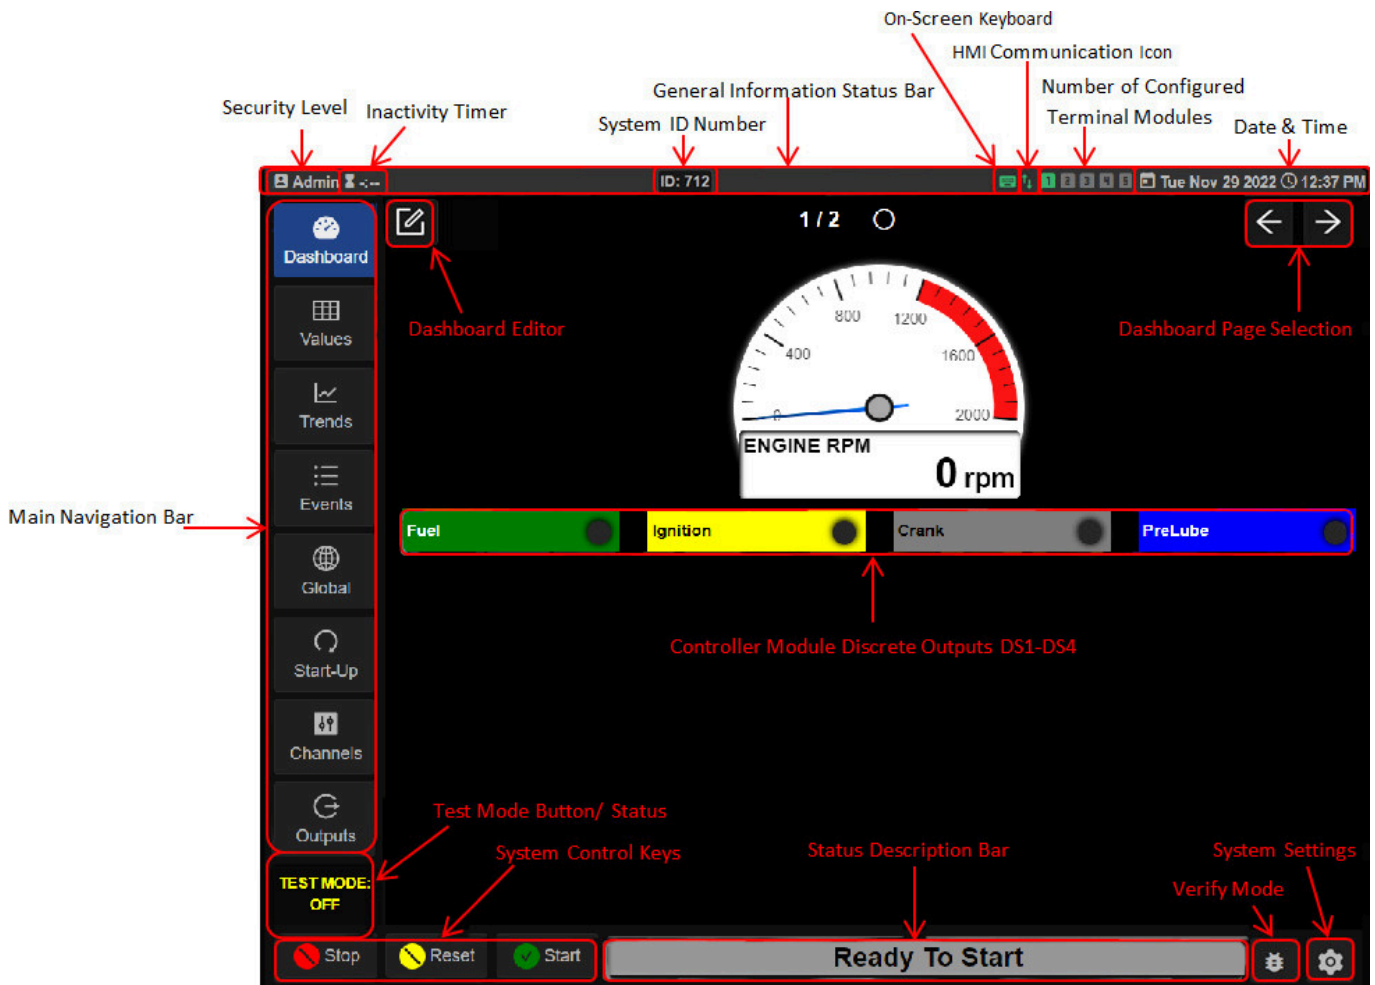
On-Screen Keyboard
HMI Communication Icon
Number of Configured Terminal Modules
General Information Status Bar
System ID Number
Security Level
Inactivity Timer
Date & Time

Admin -:--
ID: 712
1 2 3 4 5
Tue Nov 29 2022 12:37 PM

Dashboard
Values
Trends
Events
Global
Start-Up
Channels
Outputs

1 / 2

Dashboard Editor
Dashboard Page Selection

0
400
800
1200
1600
2000
ENGINE RPM
0 rpm

Main Navigation Bar

Fuel
Ignition
Crank
PreLube

Controller Module Discrete Outputs DS1-DS4

Test Mode Button/ Status
System Control Keys
Status Description Bar
System Settings
Verify Mode

TEST MODE: OFF

Stop
Reset
Start
Ready To Start